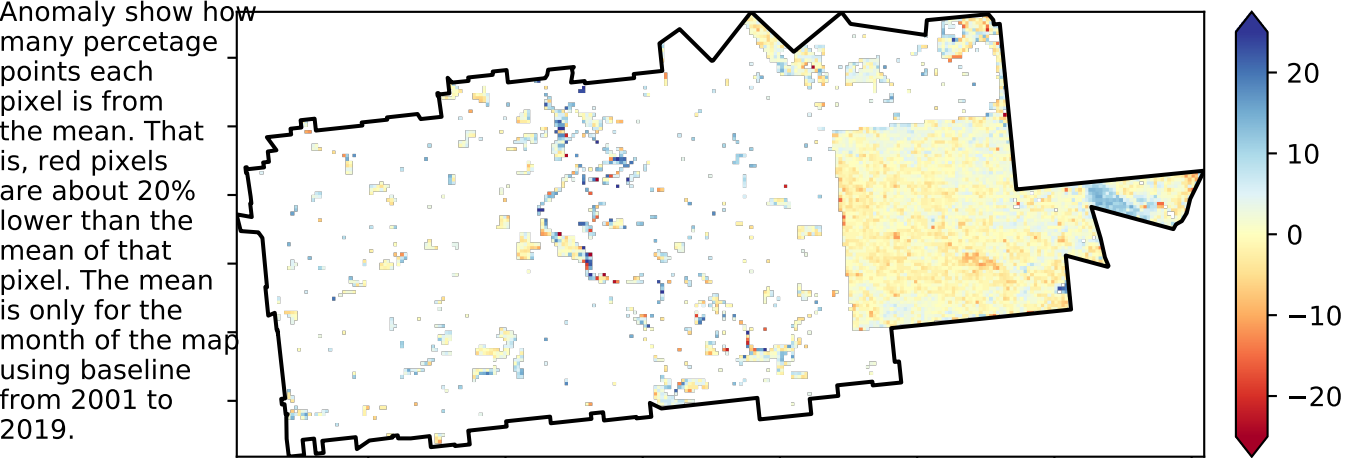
Anomaly show how many percetage points each pixel is from the mean. That is, red pixels are about 20% lower than the mean of that pixel. The mean is only for the month of the map using baseline from 2001 to 2019.

20
10
0
−10
−20